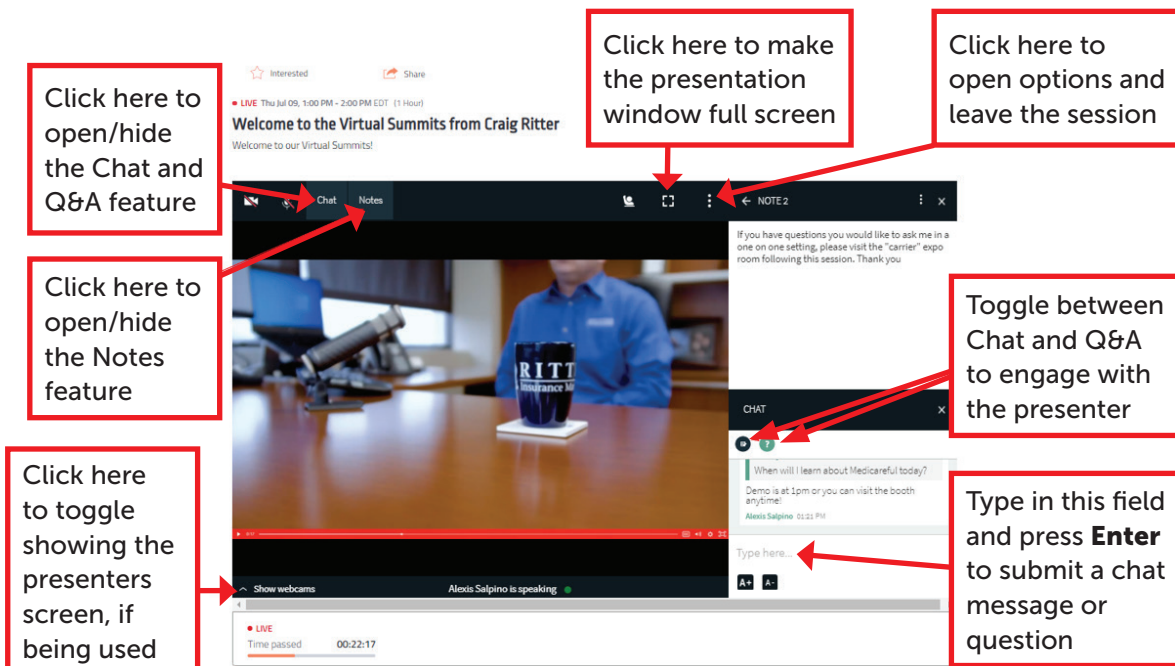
Click here to open/hide the Chat and Q&A feature

Click here to open/hide the Notes feature

Click here to toggle showing the presenters screen, if being used

Click here to make the presentation window full screen

Click here to open options and leave the session

Toggle between Chat and Q&A to engage with the presenter

Type in this field and press **Enter** to submit a chat message or question

Interested

Share

● LIVE Thu Jul 09, 1:00 PM - 2:00 PM EDT (1 Hour)

Welcome to the Virtual Summits from Craig Ritter

Welcome to our Virtual Summits!

Chat

Notes

← NOTE 2

If you have questions you would like to ask me in a one on one setting, please visit the "carrier" expo room following this session. Thank you

RITT
Insurance M

CHAT

When will I learn about Medicareful today?

Demo is at 1pm or you can visit the booth anytime!

Alexis Salpino 01:21 PM

Type here...

A+ A-

Show webcams

Alexis Salpino is speaking

● LIVE

Time passed

00:22:17